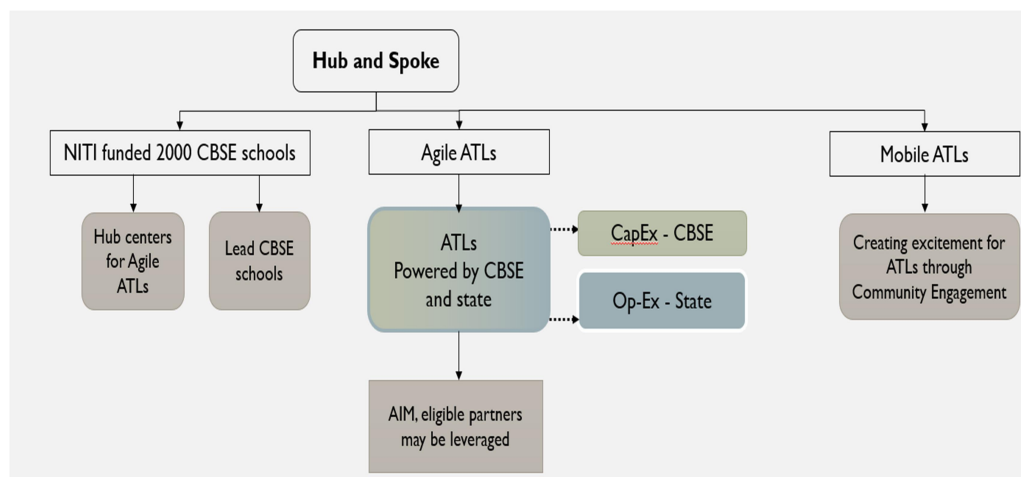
Hub and Spoke

NITI funded 2000 CBSE schools

Hub centers for Agile ATLs

Lead CBSE schools

Agile ATLs

ATLs Powered by CBSE and state

CapEx - CBSE

Op-Ex - State

AIM, eligible partners may be leveraged

Mobile ATLs

Creating excitement for ATLs through Community Engagement